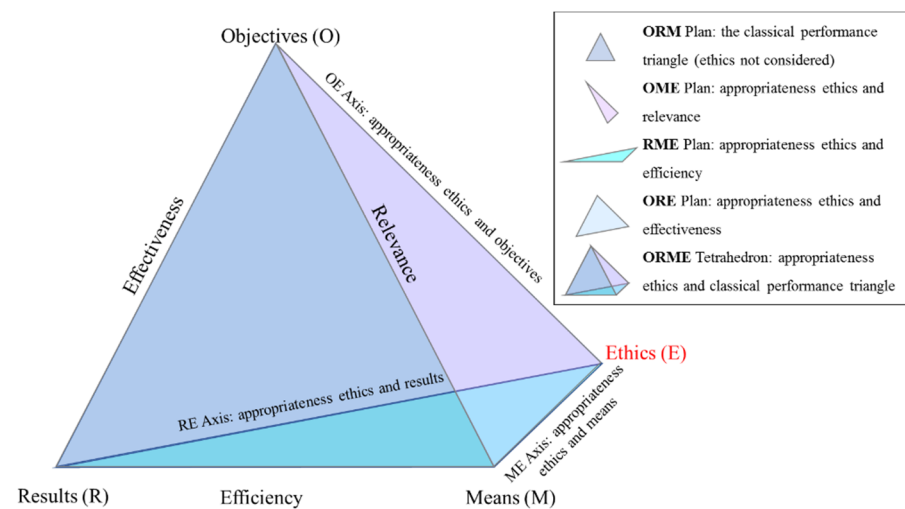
Objectives (O)

OE Axis: appropriateness ethics and objectives

Effectiveness

Relevance

Ethics (E)

RE Axis: appropriateness ethics and results

ME Axis: appropriateness ethics and means

Results (R)

Efficiency

Means (M)

**ORM** Plan: the classical performance triangle (ethics not considered)

**OME** Plan: appropriateness ethics and relevance

**RME** Plan: appropriateness ethics and efficiency

**ORE** Plan: appropriateness ethics and effectiveness

**ORME** Tetrahedron: appropriateness ethics and classical performance triangle